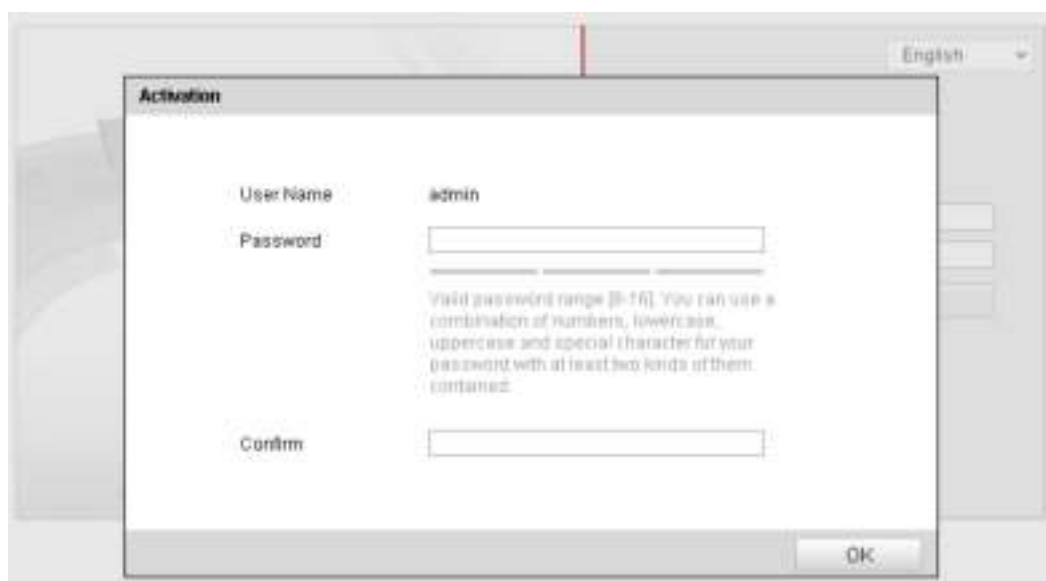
English

Activation

User Name admin

Password

Valid password range [8-16]. You can use a combination of numbers, lowercase, uppercase and special character for your password with at least two kinds of them contained.

Confirm

OK